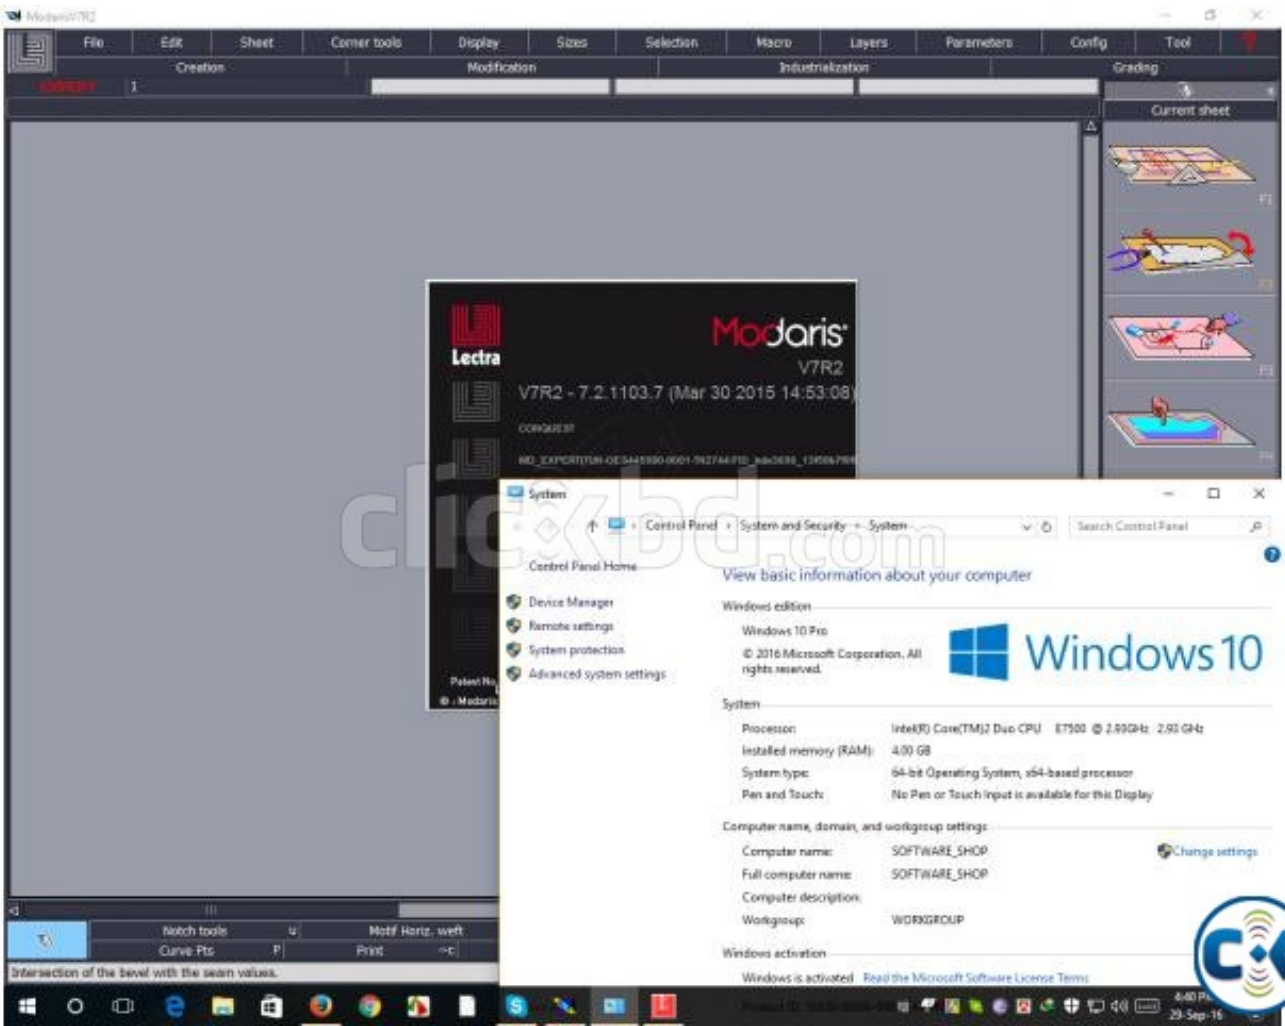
ModarisV7R2

File | Edit | Sheet | Corner tools | Display | Sizes | Selection | Macro | Layers | Parameters | Config | Tool

Creation | Modification | Industrialization | Grading

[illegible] 1

Current sheet

F1

F2

F3

F4

Lectra

Modaris

V7R2

V7R2 - 7.2.1103.7 (Mar 30 2015 14:53:08)

CONQUEST

MD_EXPERT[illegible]

Patent No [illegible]

© - Modaris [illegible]

clickbd.com

System

Control Panel › System and Security › System

Search Control Panel

Control Panel Home

Device Manager

Remote settings

System protection

Advanced system settings

View basic information about your computer

Windows edition

Windows 10 Pro

© 2016 Microsoft Corporation. All rights reserved.

Windows 10

System

Processor: Intel(R) Core(TM)2 Duo CPU E7500 @ 2.93GHz 2.93 GHz

Installed memory (RAM): 4.00 GB

System type: 64-bit Operating System, x64-based processor

Pen and Touch: No Pen or Touch Input is available for this Display

Computer name, domain, and workgroup settings

Computer name: SOFTWARE_SHOP

Change settings

Full computer name: SOFTWARE_SHOP

Computer description:

Workgroup: WORKGROUP

Windows activation

Windows is activated Read the Microsoft Software License Terms

Product ID: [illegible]

Notch tools U

Motif Horiz. weft

Curve Pts P

Print ^C

Intersection of the bevel with the seam values.

4:40 PM

29-Sep-16